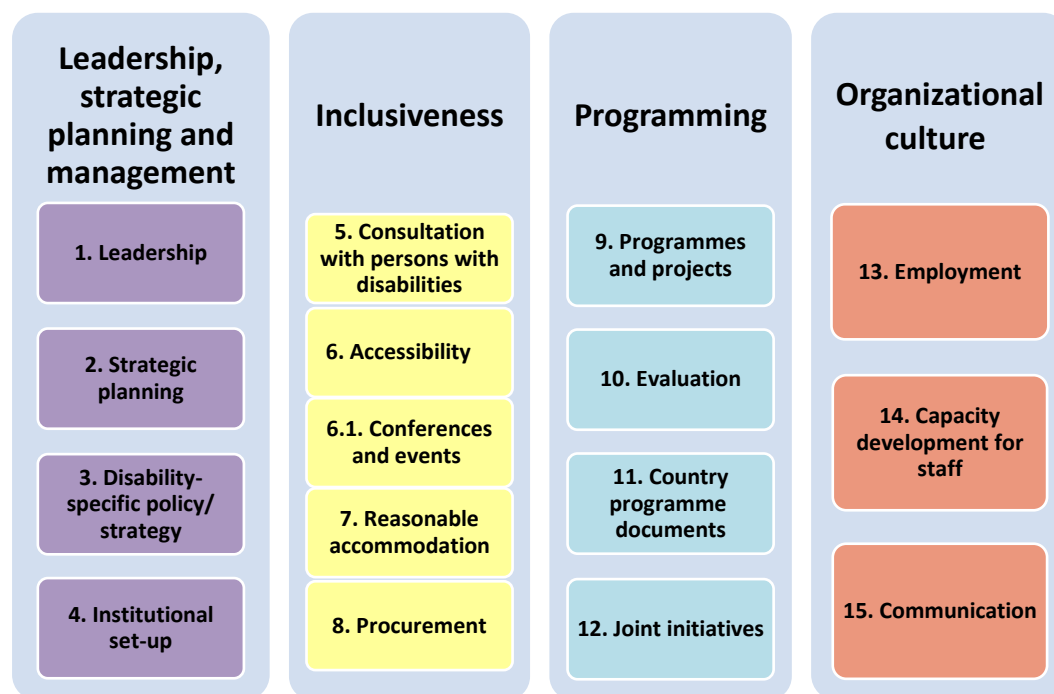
Leadership, strategic planning and management

1. Leadership

2. Strategic planning

3. Disability-specific policy/ strategy

4. Institutional set-up

Inclusiveness

5. Consultation with persons with disabilities

6. Accessibility

6.1. Conferences and events

7. Reasonable accommodation

8. Procurement

Programming

9. Programmes and projects

10. Evaluation

11. Country programme documents

12. Joint initiatives

Organizational culture

13. Employment

14. Capacity development for staff

15. Communication